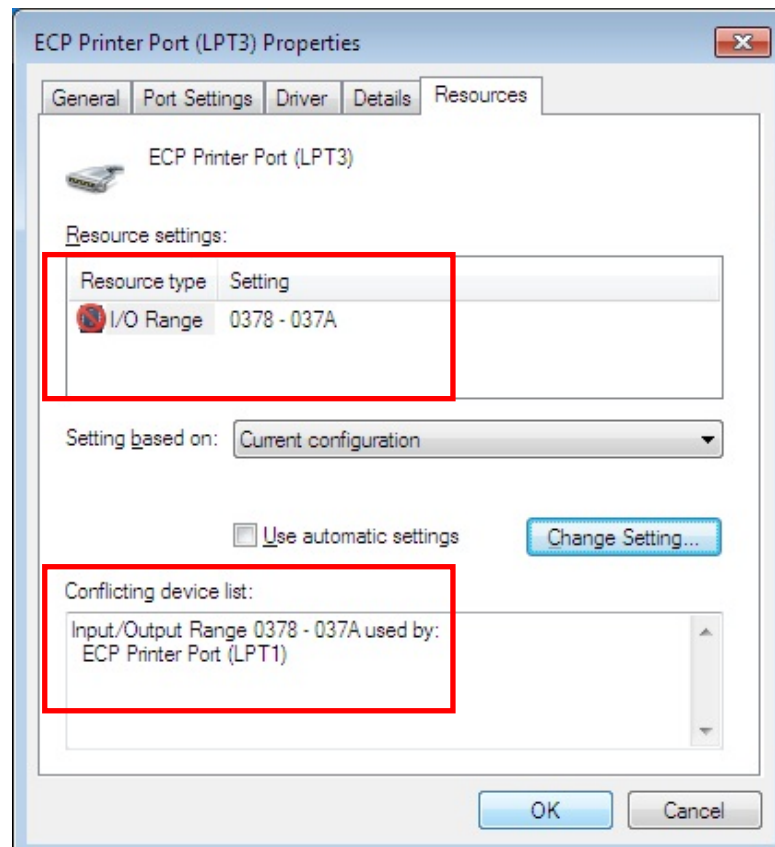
ECP Printer Port (LPT3) Properties

General | Port Settings | Driver | Details | Resources

ECP Printer Port (LPT3)

Resource settings:

| Resource type | Setting |
|---|---|
| I/O Range | 0378 - 037A |

Setting based on: Current configuration

Use automatic settings

Change Setting...

Conflicting device list:

Input/Output Range 0378 - 037A used by:
ECP Printer Port (LPT1)

OK

Cancel